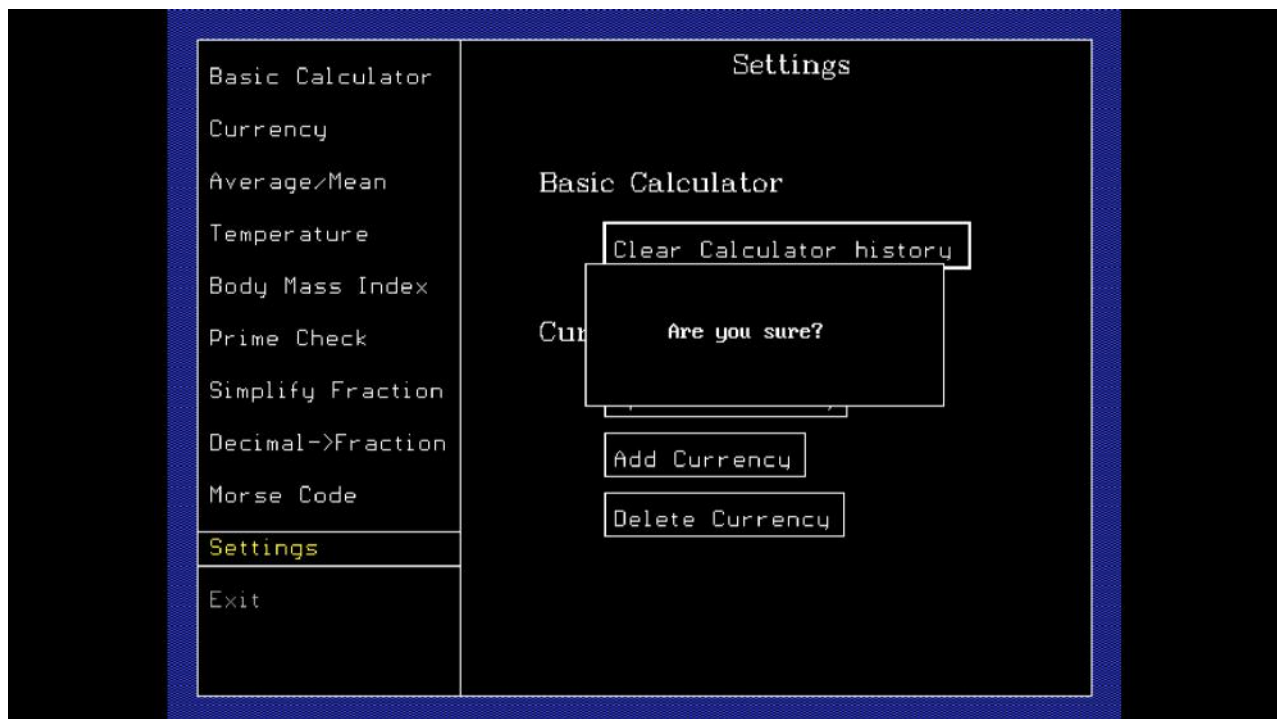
Basic Calculator
Currency
Average/Mean
Temperature
Body Mass Index
Prime Check
Simplify Fraction
Decimal->Fraction
Morse Code
Settings
Exit

Settings

Basic Calculator

Clear Calculator history

Cur

Are you sure?

Add Currency

Delete Currency